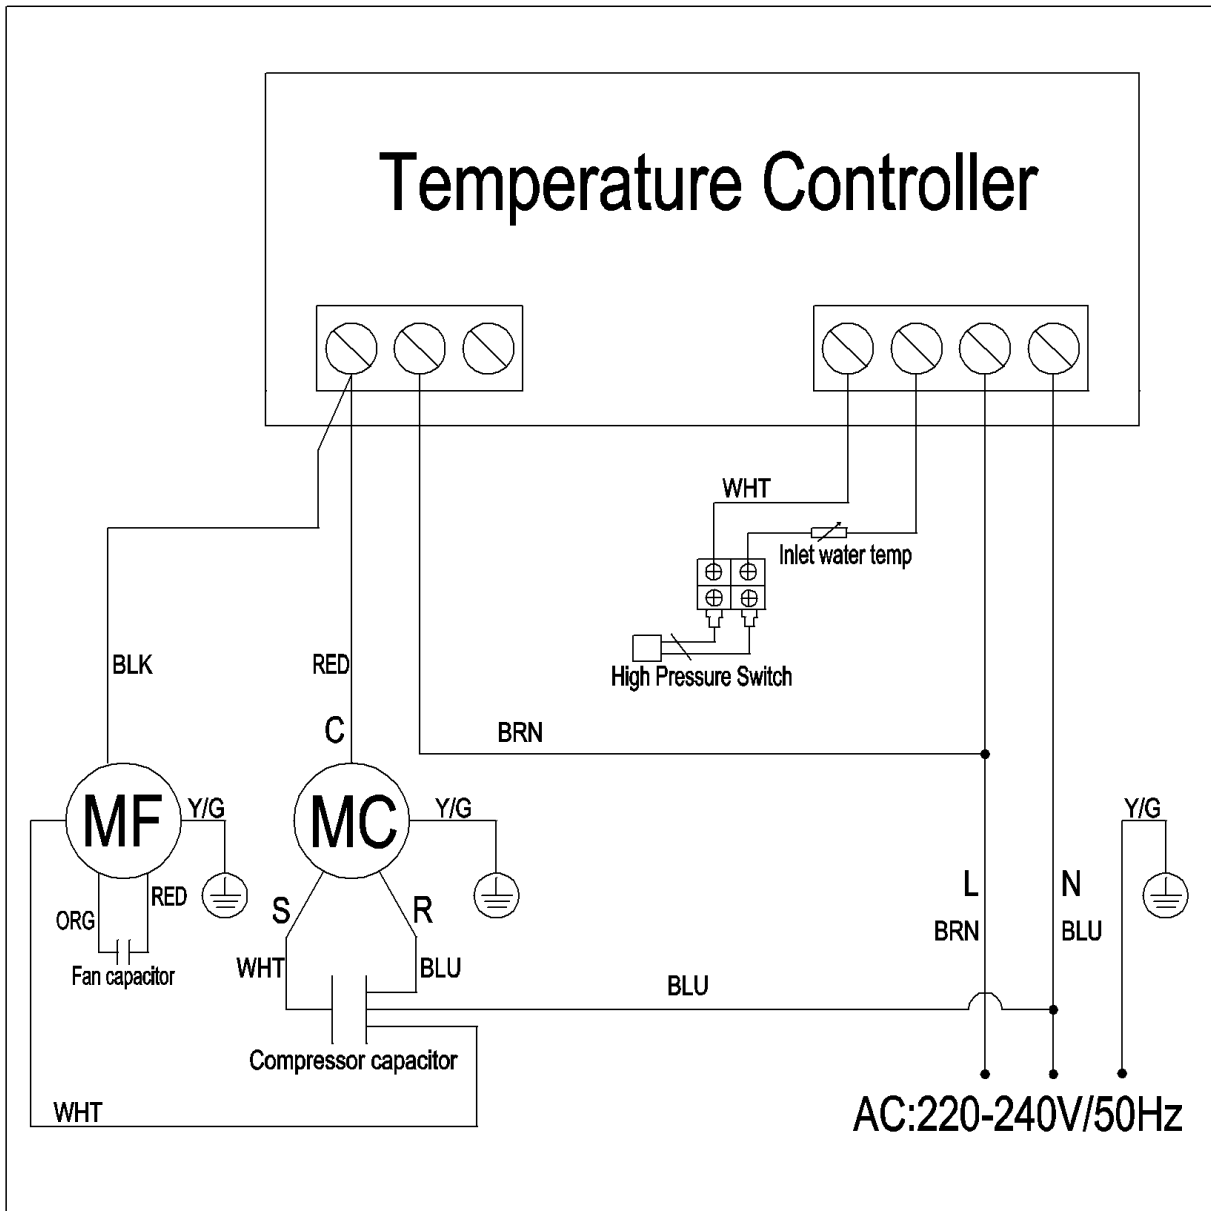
Temperature Controller

WHT

Inlet water temp

High Pressure Switch

BLK

RED

C

BRN

MF

Y/G

MC

Y/G

Y/G

ORG

RED

S

R

L

N

BRN

BLU

Fan capacitor

WHT

BLU

BLU

Compressor capacitor

WHT

AC:220-240V/50Hz